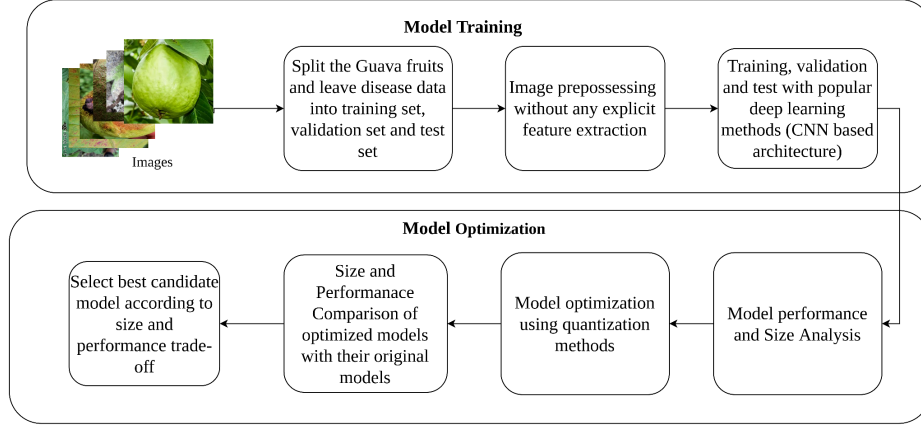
Model Training

Images

Split the Guava fruits and leave disease data into training set, validation set and test set

Image prepossessing without any explicit feature extraction

Training, validation and test with popular deep learning methods (CNN based architecture)

Model Optimization

Model performance and Size Analysis

Model optimization using quantization methods

Size and Performanace Comparison of optimized models with their original models

Select best candidate model according to size and performance trade-off